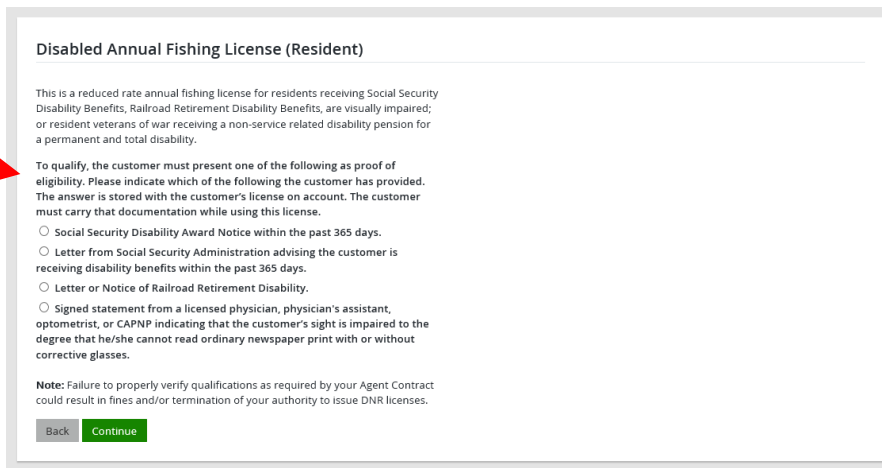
Disabled Annual Fishing License (Resident)

This is a reduced rate annual fishing license for residents receiving Social Security Disability Benefits, Railroad Retirement Disability Benefits, are visually impaired; or resident veterans of war receiving a non-service related disability pension for a permanent and total disability.

To qualify, the customer must present one of the following as proof of eligibility. Please indicate which of the following the customer has provided. The answer is stored with the customer's license on account. The customer must carry that documentation while using this license.

Social Security Disability Award Notice within the past 365 days.

Letter from Social Security Administration advising the customer is receiving disability benefits within the past 365 days.

Letter or Notice of Railroad Retirement Disability.

Signed statement from a licensed physician, physician's assistant, optometrist, or CAPNP indicating that the customer's sight is impaired to the degree that he/she cannot read ordinary newspaper print with or without corrective glasses.

Note: Failure to properly verify qualifications as required by your Agent Contract could result in fines and/or termination of your authority to issue DNR licenses.

Back Continue